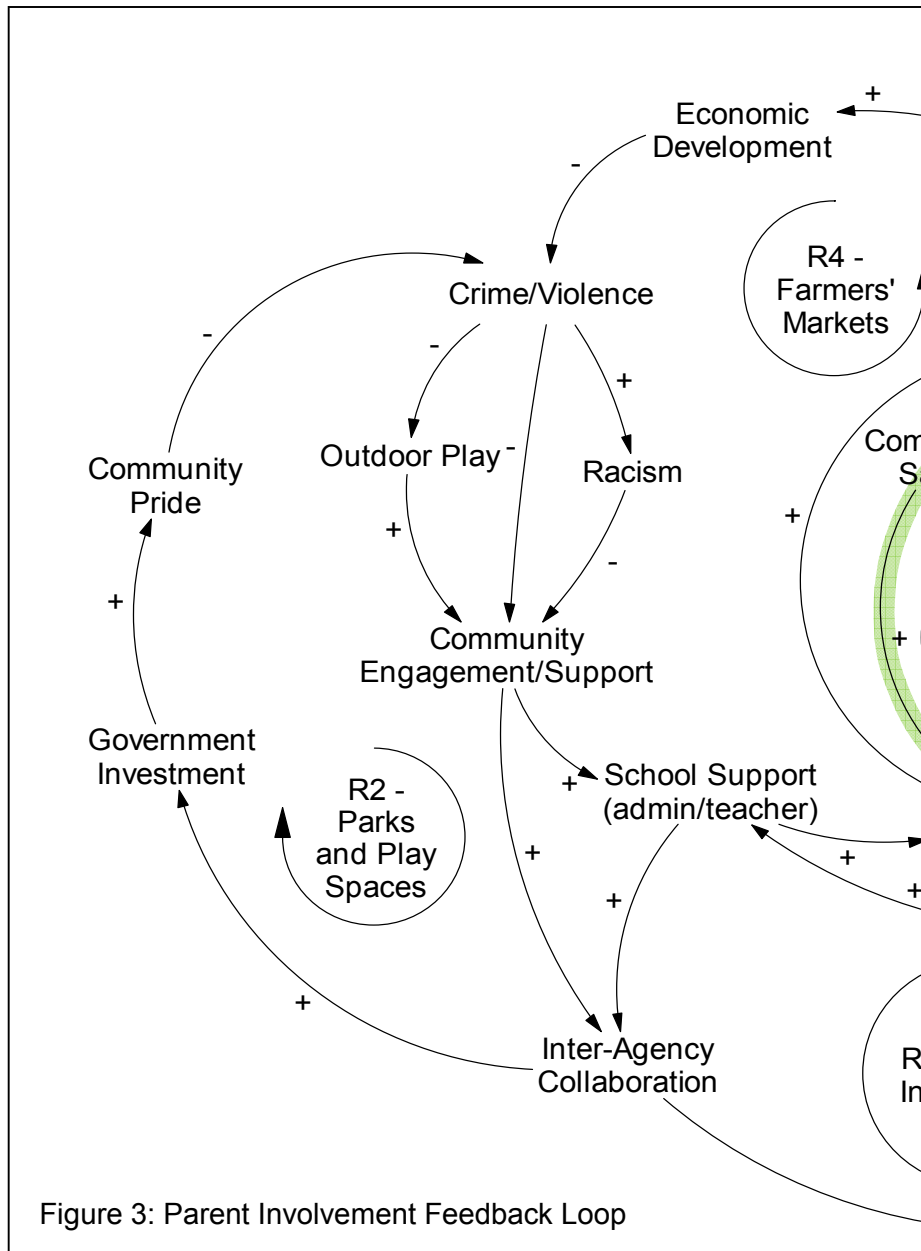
+
Economic Development
-
R4 - Farmers' Markets
Crime/Violence
-
-
+
Outdoor Play
-
Racism
Com
S
Community Pride
+
+
-
+
Community Engagement/Support
+ (
Government Investment
R2 - Parks and Play Spaces
+
School Support (admin/teacher)
+
+
+
+
+
Inter-Agency Collaboration
R
In
Figure 3: Parent Involvement Feedback Loop